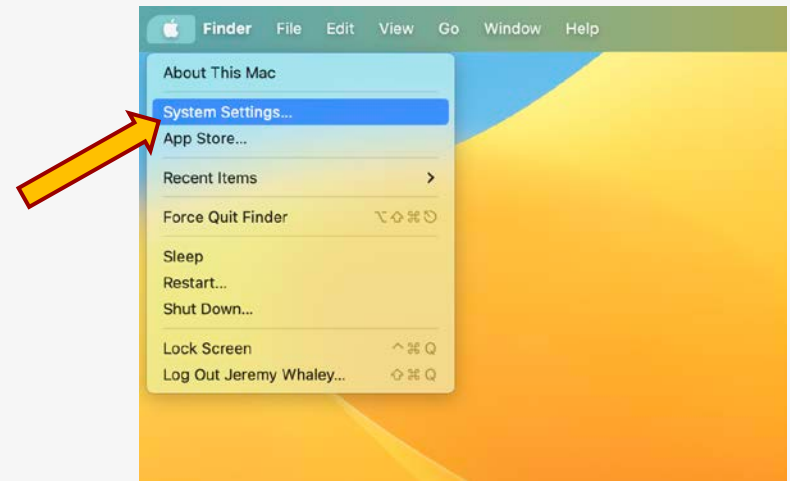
Finder File Edit View Go Window Help

About This Mac

System Settings...

App Store...

Recent Items >

Force Quit Finder ⌥⇧⌘⎋

Sleep

Restart...

Shut Down...

Lock Screen ^⌘Q

Log Out Jeremy Whaley... ⇧⌘Q